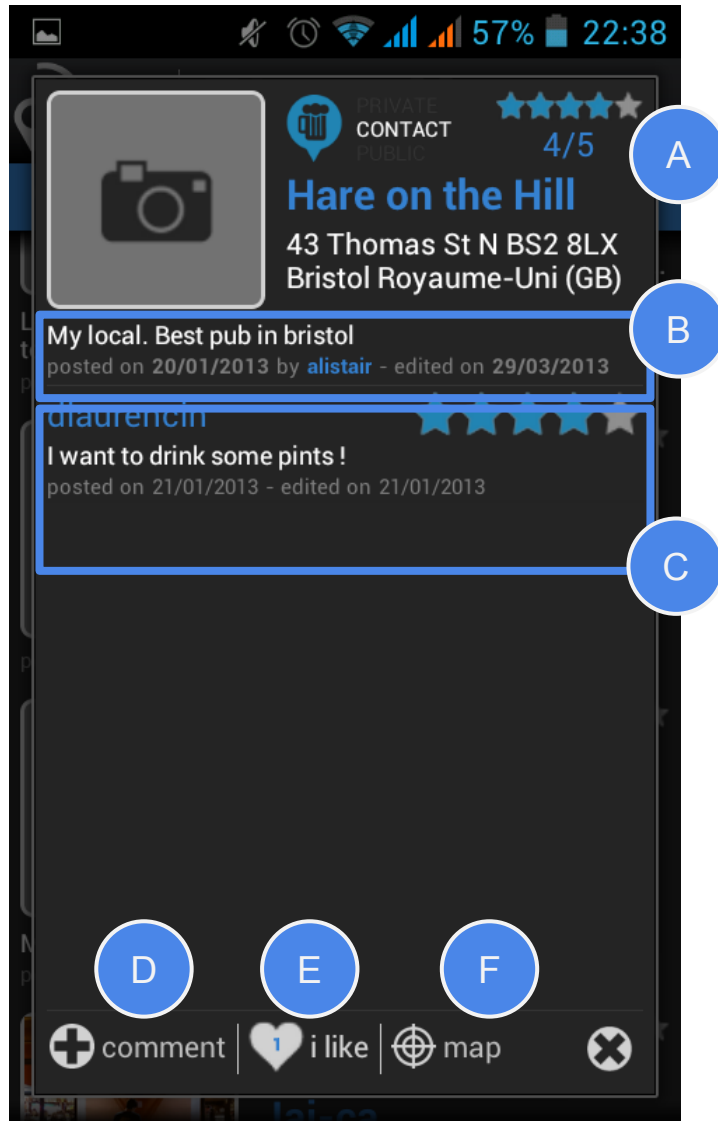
57% 22:38

PRIVATE
CONTACT
PUBLIC

4/5

A

Hare on the Hill

43 Thomas St N BS2 8LX
Bristol Royaume-Uni (GB)

My local. Best pub in bristol
posted on 20/01/2013 by alistair - edited on 29/03/2013

B

dlaurencin
I want to drink some pints !
posted on 21/01/2013 - edited on 21/01/2013

C

D E F

comment 1 i like map